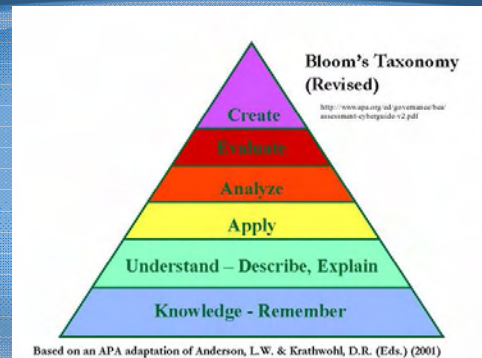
Bloom's Taxonomy (Revised)

http://www.apa.org/ed/governance/bea/assessment-cyberguide-v2.pdf

Create

Evaluate

Analyze

Apply

Understand – Describe, Explain

Knowledge - Remember

Based on an APA adaptation of Anderson, L.W. & Krathwohl, D.R. (Eds.) (2001)